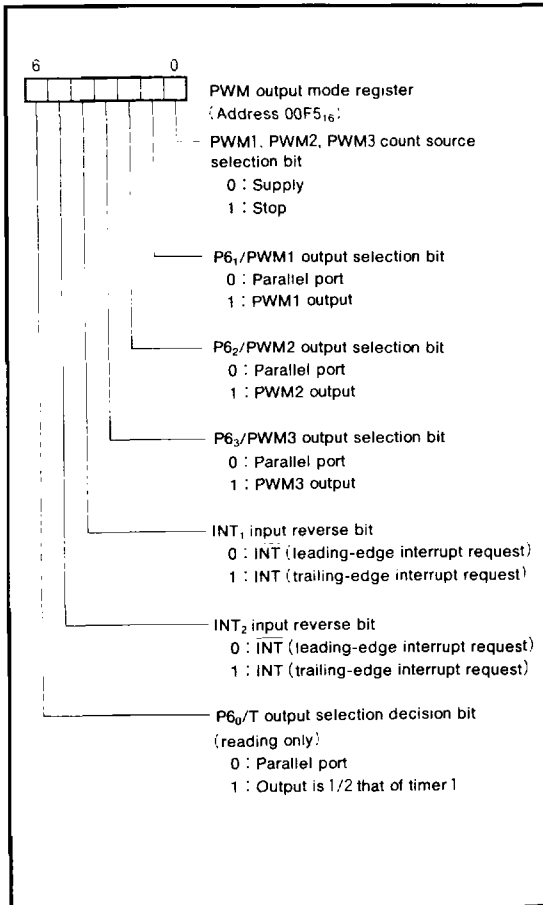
6 0

PWM output mode register
(Address 00F5$_{16}$)

PWM1, PWM2, PWM3 count source selection bit
0 : Supply
1 : Stop

P6$_1$/PWM1 output selection bit
0 : Parallel port
1 : PWM1 output

P6$_2$/PWM2 output selection bit
0 : Parallel port
1 : PWM2 output

P6$_3$/PWM3 output selection bit
0 : Parallel port
1 : PWM3 output

INT$_1$ input reverse bit
0 : $\overline{INT}$ (leading-edge interrupt request)
1 : INT (trailing-edge interrupt request)

INT$_2$ input reverse bit
0 : $\overline{INT}$ (leading-edge interrupt request)
1 : INT (trailing-edge interrupt request)

P6$_0$/T output selection decision bit
(reading only)
0 : Parallel port
1 : Output is 1/2 that of timer 1